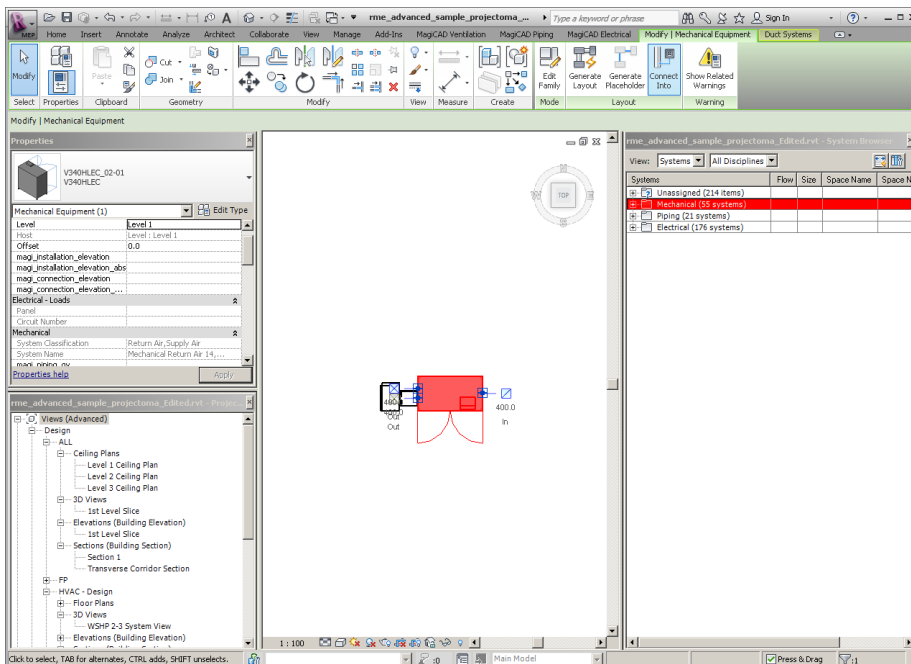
MEP rme_advanced_sample_projectoma_... Type a keyword or phrase Sign In ?

Home Insert Annotate Analyze Architect Collaborate View Manage Add-Ins MagiCAD Ventilation MagiCAD Piping MagiCAD Electrical Modify | Mechanical Equipment Duct Systems

Modify Properties Paste Cut Join Edit Family Generate Layout Generate Placeholder Connect Into Show Related Warnings

Select Properties Clipboard Geometry Modify View Measure Create Mode Layout Warning

Modify | Mechanical Equipment

Properties

V340HLEC_02-01
V340HLEC

Mechanical Equipment (1) Edit Type

| Level | Level 1 |
|---|---|
| Host | Level : Level 1 |
| Offset | 0.0 |
| magi_installation_elevation | |
| magi_installation_elevation_abs | |
| magi_connection_elevation | |
| magi_connection_elevation_... | |
| Electrical - Loads | |
| Panel | |
| Circuit Number | |
| Mechanical | |
| System Classification | Return Air,Supply Air |
| System Name | Mechanical Return Air 14,... |
| magi_piping_gy | |

Properties help Apply

rme_advanced_sample_projectoma_Edited.rvt - Project...

Views (Advanced)
Design
ALL
Ceiling Plans
Level 1 Ceiling Plan
Level 2 Ceiling Plan
Level 3 Ceiling Plan
3D Views
1st Level Slice
Elevations (Building Elevation)
1st Level Slice
Sections (Building Section)
Section 1
Transverse Corridor Section
FP
HVAC - Design
Floor Plans
3D Views
WSHP 2-3 System View
Elevations (Building Elevation)

TOP

400.0 Out

400.0 In

1 : 100

rme_advanced_sample_projectoma_Edited.rvt - System Browser

View: Systems All Disciplines

| Systems | Flow | Size | Space Name | Space N |
|---|---|---|---|---|
| Unassigned (214 items) | | | | |
| Mechanical (55 systems) | | | | |
| Piping (21 systems) | | | | |
| Electrical (176 systems) | | | | |

Click to select, TAB for alternates, CTRL adds, SHIFT unselects. :0 Main Model Press & Drag :1